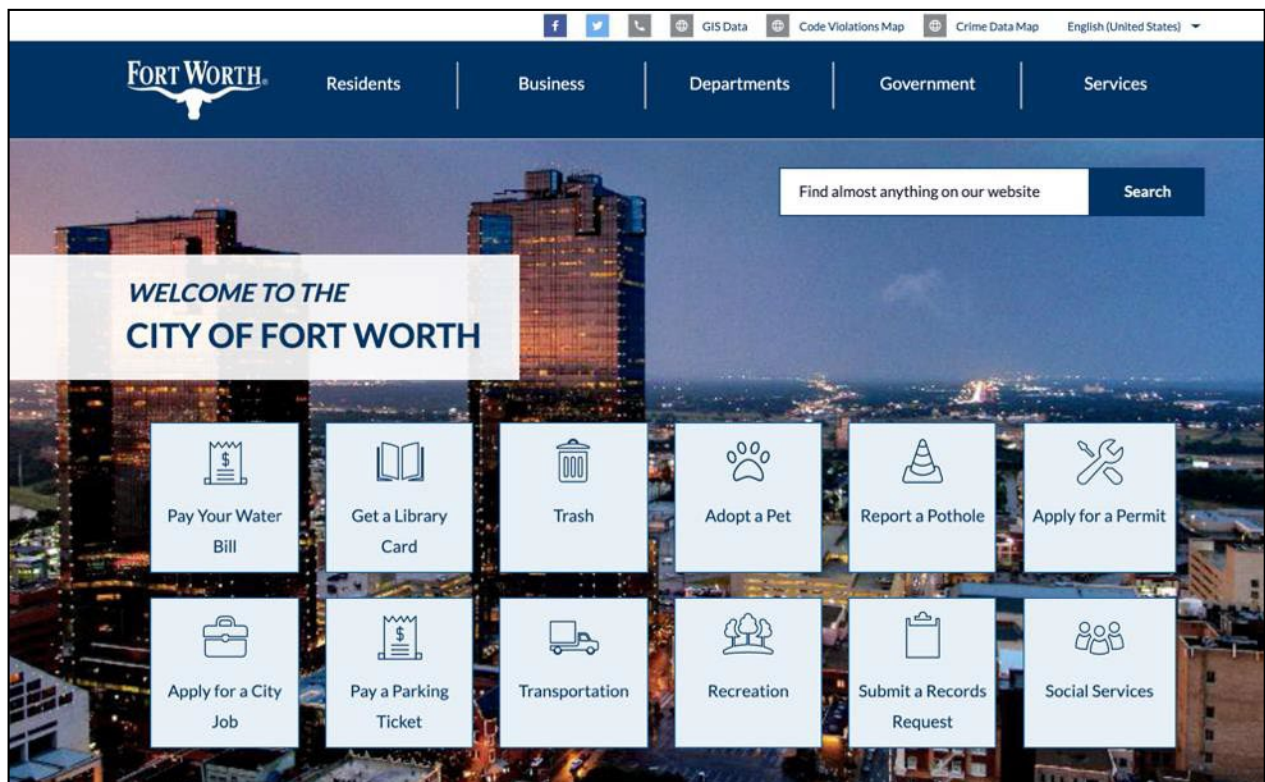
f GIS Data Code Violations Map Crime Data Map English (United States)

FORT WORTH

Residents | Business | Departments | Government | Services

Find almost anything on our website Search

WELCOME TO THE
CITY OF FORT WORTH

Pay Your Water Bill

Get a Library Card

Trash

Adopt a Pet

Report a Pothole

Apply for a Permit

Apply for a City Job

Pay a Parking Ticket

Transportation

Recreation

Submit a Records Request

Social Services